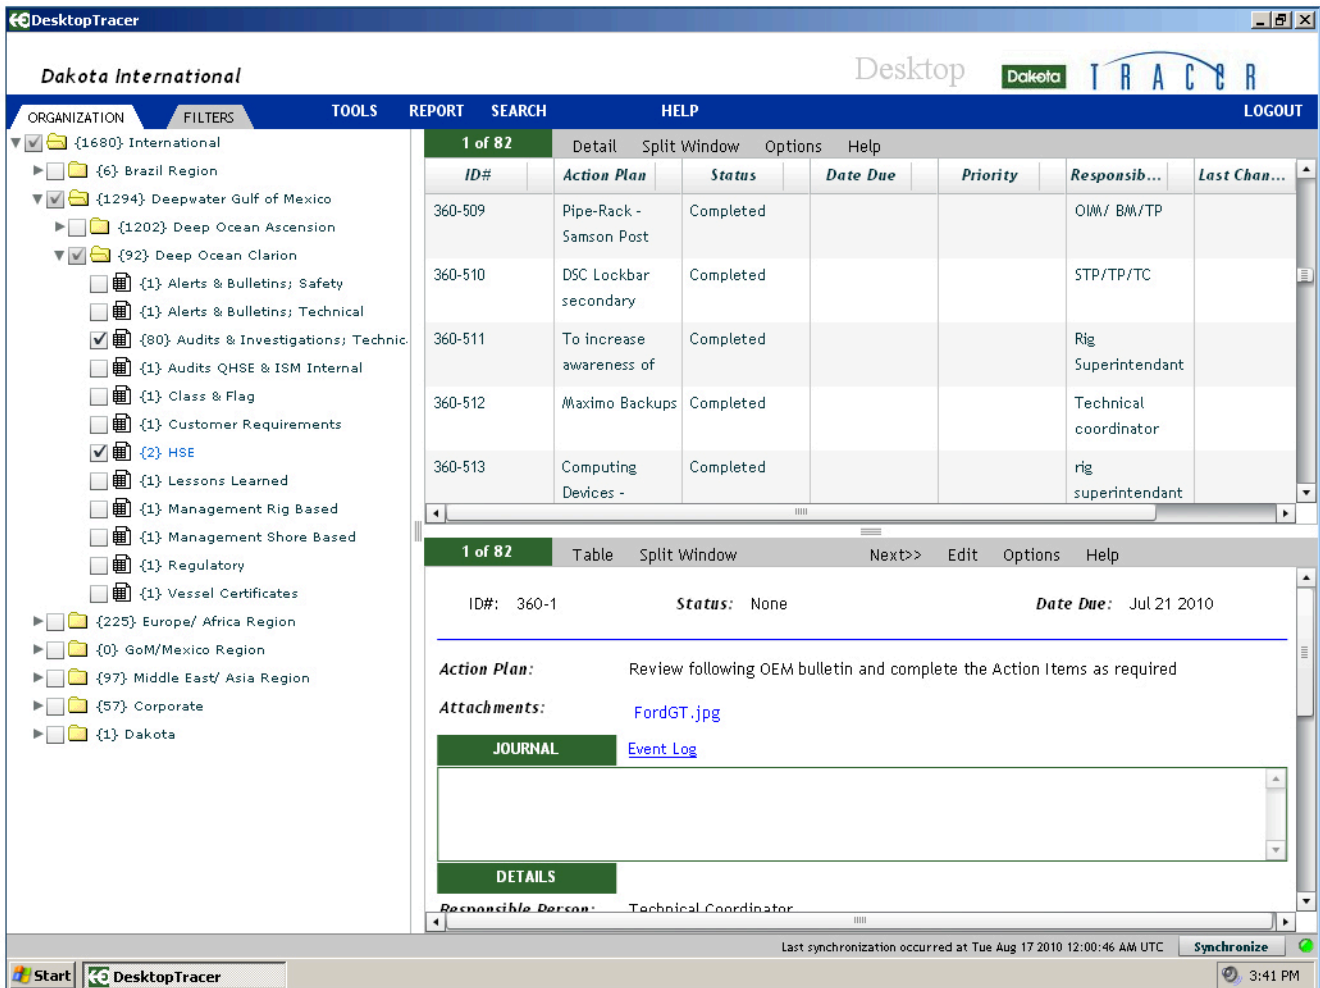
DesktopTracer

Dakota International

Desktop Dakota TRACER

ORGANIZATION FILTERS TOOLS REPORT SEARCH HELP LOGOUT

{1680} International
{6} Brazil Region
{1294} Deepwater Gulf of Mexico
{1202} Deep Ocean Ascension
{92} Deep Ocean Clarion
{1} Alerts & Bulletins; Safety
{1} Alerts & Bulletins; Technical
{80} Audits & Investigations; Technic
{1} Audits QHSE & ISM Internal
{1} Class & Flag
{1} Customer Requirements
{2} HSE
{1} Lessons Learned
{1} Management Rig Based
{1} Management Shore Based
{1} Regulatory
{1} Vessel Certificates
{225} Europe/ Africa Region
{0} GoM/Mexico Region
{97} Middle East/ Asia Region
{57} Corporate
{1} Dakota

1 of 82 Detail Split Window Options Help

| ID# | Action Plan | Status | Date Due | Priority | Responsib... | Last Chan... |
|---|---|---|---|---|---|---|
| 360-509 | Pipe-Rack - Samson Post | Completed | | | OIM/ BM/TP | |
| 360-510 | DSC Lockbar secondary | Completed | | | STP/TP/TC | |
| 360-511 | To increase awareness of | Completed | | | Rig Superintendant | |
| 360-512 | Maximo Backups | Completed | | | Technical coordinator | |
| 360-513 | Computing Devices - | Completed | | | rig superintendant | |

1 of 82 Table Split Window Next>> Edit Options Help

ID#: 360-1 Status: None Date Due: Jul 21 2010

Action Plan: Review following OEM bulletin and complete the Action Items as required

Attachments: FordGT.jpg

JOURNAL Event Log

DETAILS

Responsible Person: Technical Coordinator

Last synchronization occurred at Tue Aug 17 2010 12:00:46 AM UTC Synchronize

Start DesktopTracer 3:41 PM